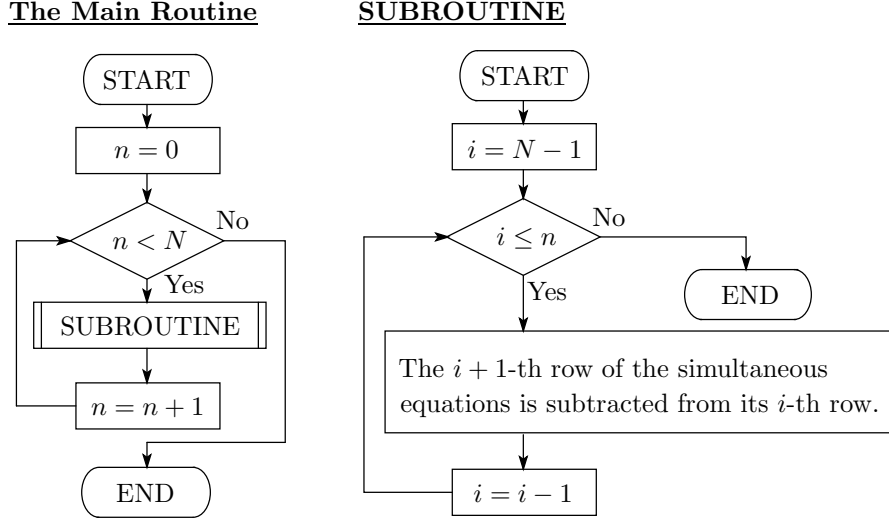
The Main Routine

START

$n = 0$

$n < N$

No

Yes

SUBROUTINE

$n = n + 1$

END

SUBROUTINE

START

$i = N - 1$

$i \leq n$

No

Yes

END

The $i + 1$-th row of the simultaneous equations is subtracted from its $i$-th row.

$i = i - 1$